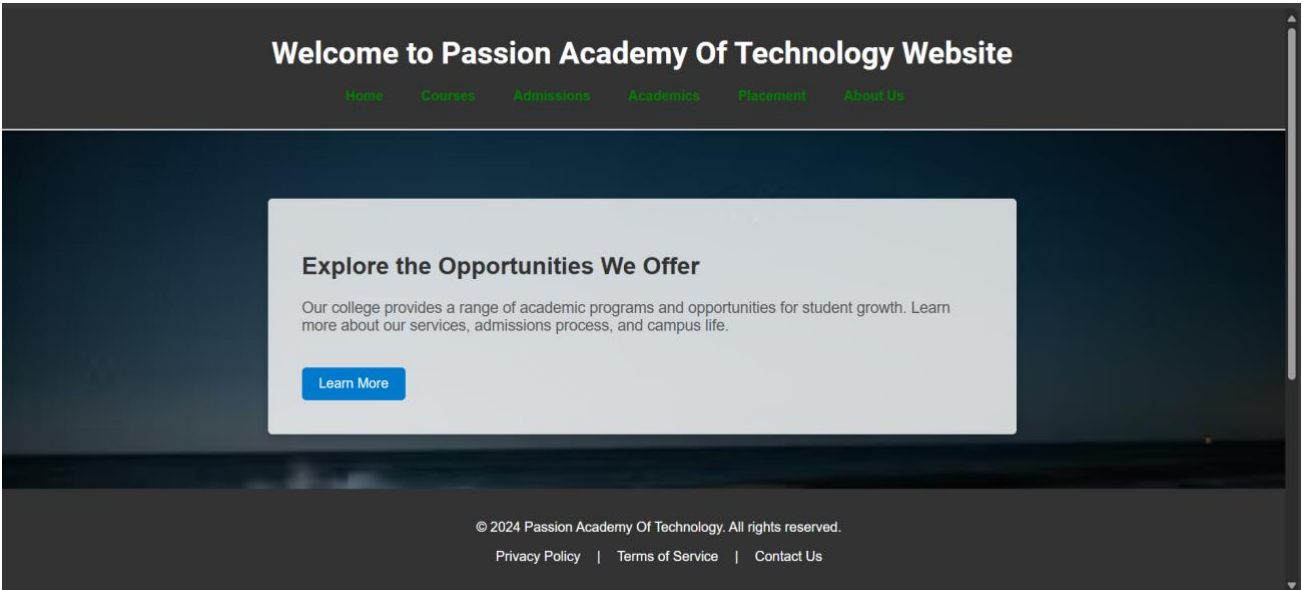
Welcome to Passion Academy Of Technology Website

Home Courses Admissions Academics Placement About Us

Explore the Opportunities We Offer

Our college provides a range of academic programs and opportunities for student growth. Learn more about our services, admissions process, and campus life.

Learn More

© 2024 Passion Academy Of Technology. All rights reserved.

Privacy Policy | Terms of Service | Contact Us